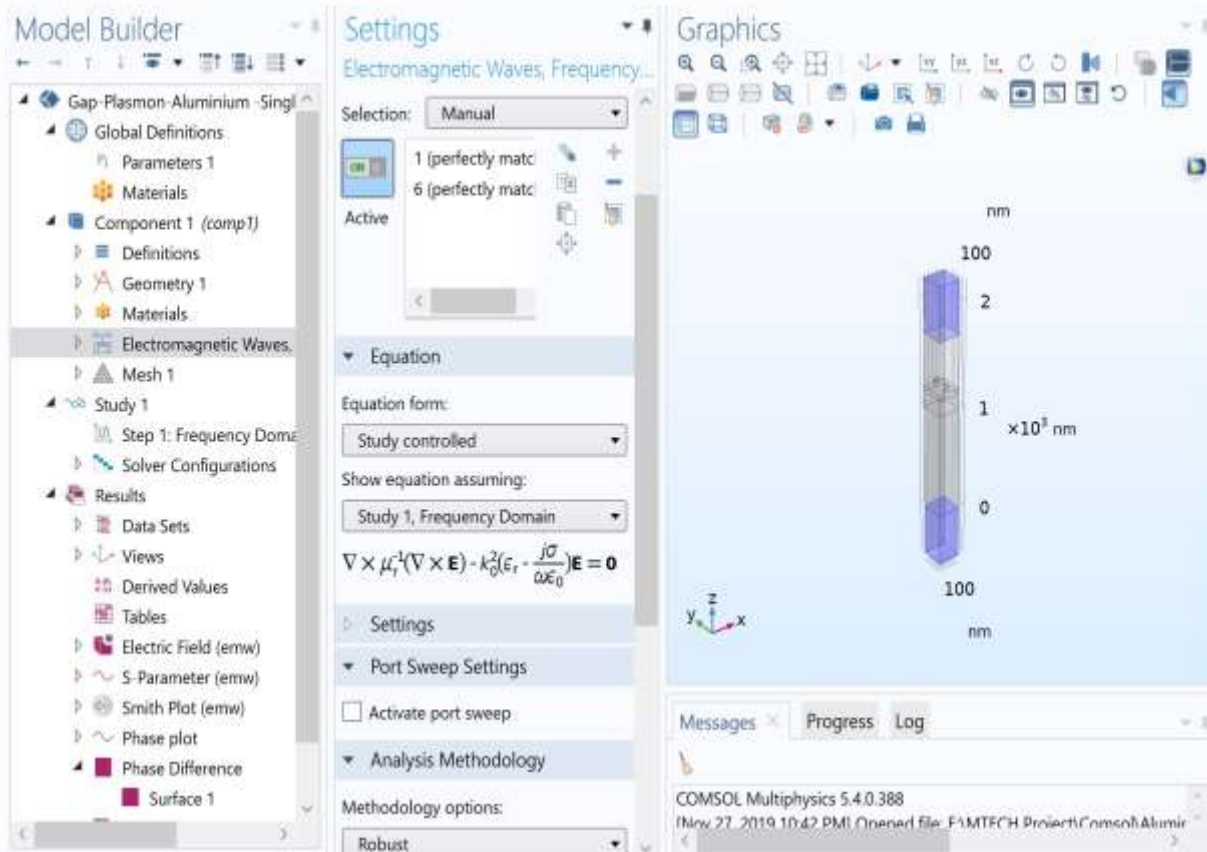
Model Builder

Gap-Plasmon-Aluminium -Singl
Global Definitions
Parameters 1
Materials
Component 1 (comp1)
Definitions
Geometry 1
Materials
Electromagnetic Waves,
Mesh 1
Study 1
Step 1: Frequency Doma
Solver Configurations
Results
Data Sets
Views
Derived Values
Tables
Electric Field (emw)
S-Parameter (emw)
Smith Plot (emw)
Phase plot
Phase Difference
Surface 1

Settings
Electromagnetic Waves, Frequency...

Selection: Manual

1 (perfectly matc
6 (perfectly matc

Active

Equation

Equation form:

Study controlled

Show equation assuming:

Study 1, Frequency Domain

$\nabla \times \mu_r^{-1}(\nabla \times \mathbf{E}) - k_0^2(\varepsilon_r - \frac{j\sigma}{\omega\varepsilon_0})\mathbf{E} = \mathbf{0}$

Settings

Port Sweep Settings

Activate port sweep

Analysis Methodology

Methodology options:

Robust

Graphics

nm
100
2
1
$\times10^3$ nm
0
100
nm

Messages Progress Log

COMSOL Multiphysics 5.4.0.388
[Nov 27, 2019 10:42 PM] Opened file: F:\MTECH Project\Comsol\Alumir